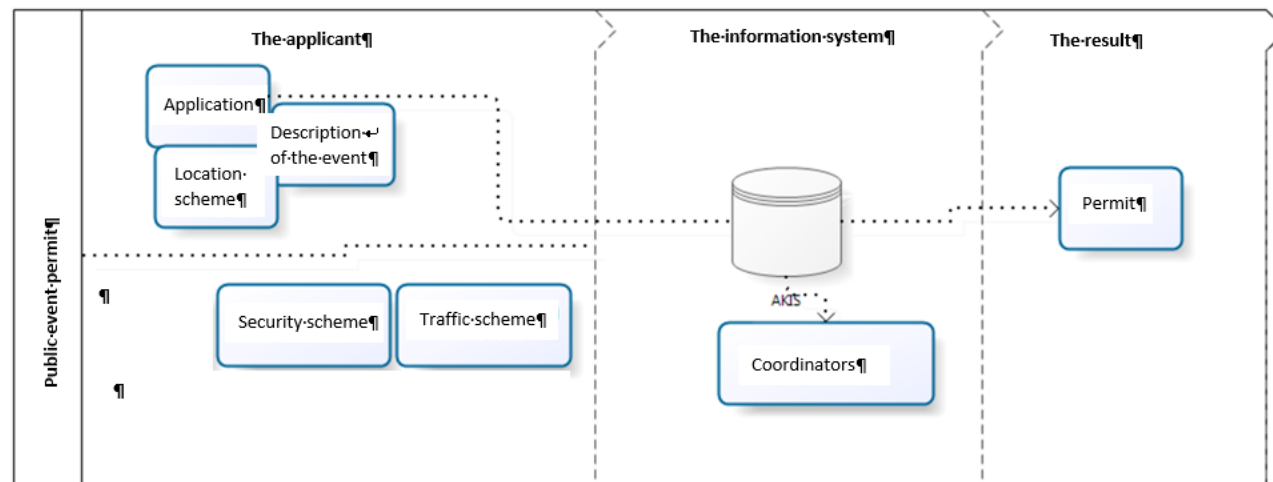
Public·event·permit¶

The·applicant¶

The·information·system¶

The·result¶

Application¶

Description·↵ of·the·event¶

Location· scheme¶

Permit¶

¶

Security·scheme¶

Traffic·scheme¶

AKIS

Coordinators¶

¶